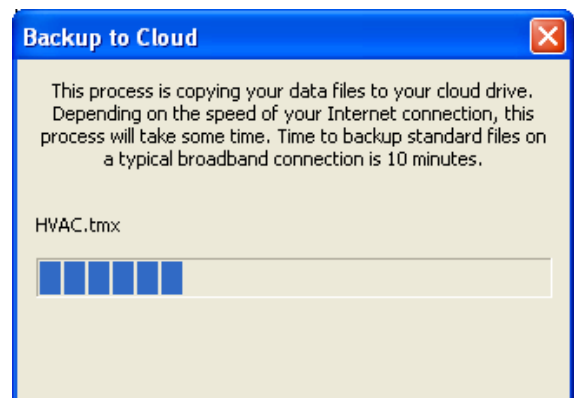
Backup to Cloud

This process is copying your data files to your cloud drive. Depending on the speed of your Internet connection, this process will take some time. Time to backup standard files on a typical broadband connection is 10 minutes.

HVAC.tmx